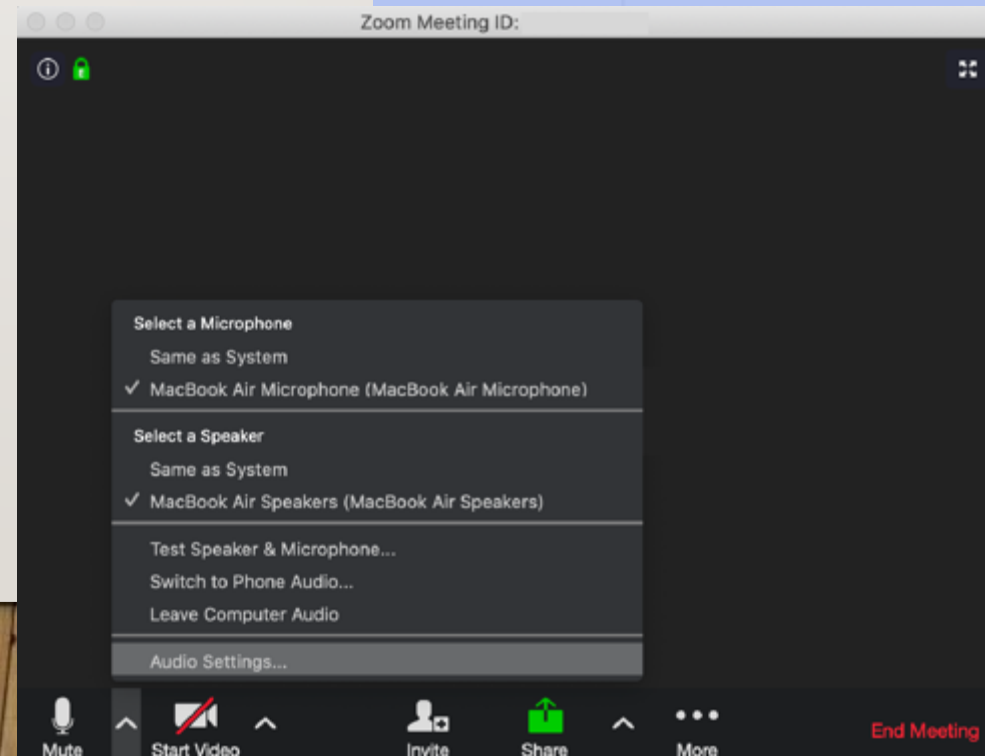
Zoom Meeting ID:

Select a Microphone
Same as System
✓ MacBook Air Microphone (MacBook Air Microphone)

Select a Speaker
Same as System
✓ MacBook Air Speakers (MacBook Air Speakers)

Test Speaker & Microphone...
Switch to Phone Audio...
Leave Computer Audio

Audio Settings...

Mute
Start Video
Invite
Share
More
End Meeting